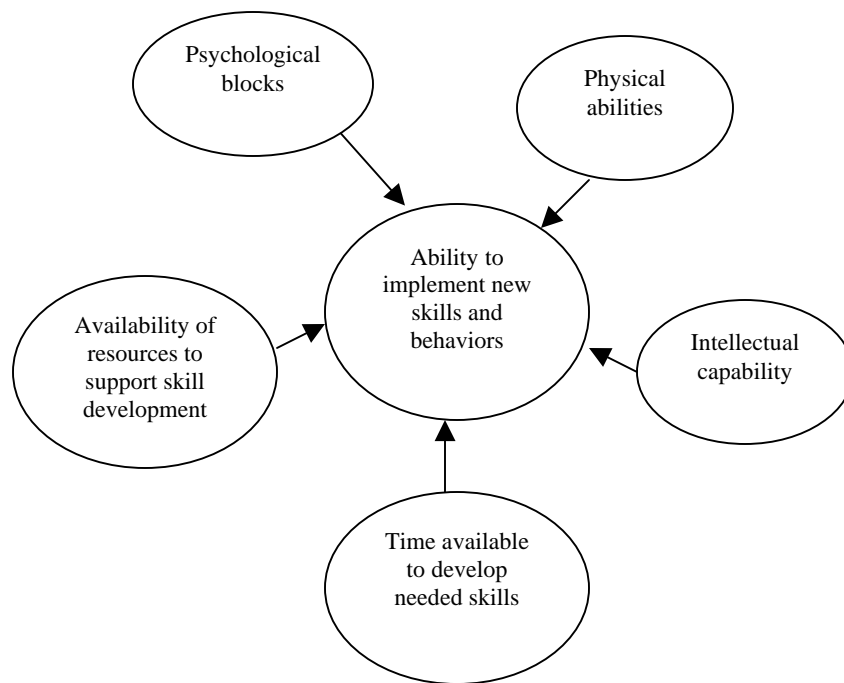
Psychological blocks

Physical abilities

Ability to implement new skills and behaviors

Availability of resources to support skill development

Intellectual capability

Time available to develop needed skills